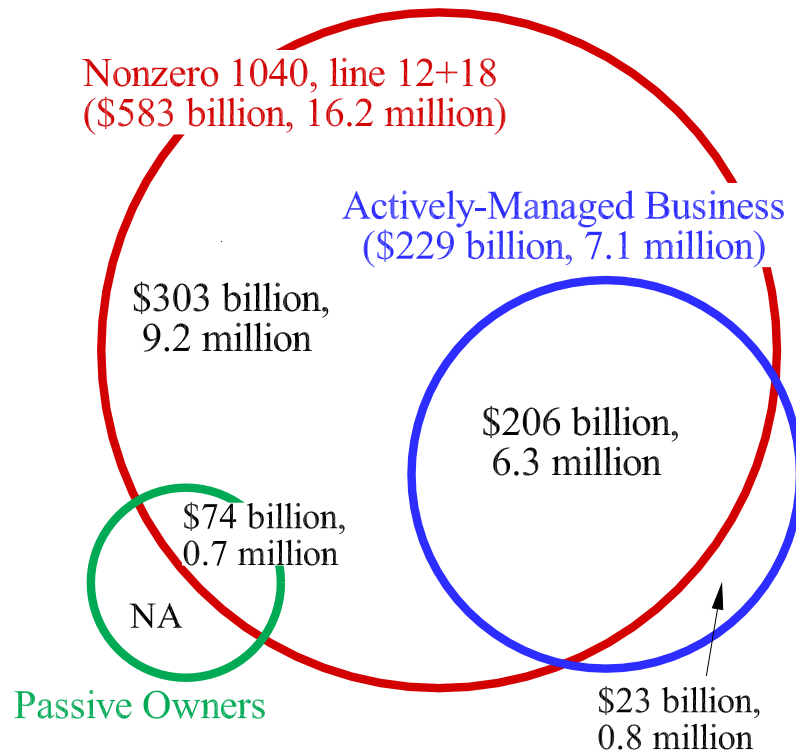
Nonzero 1040, line 12+18
($583 billion, 16.2 million)

Actively-Managed Business
($229 billion, 7.1 million)

$303 billion,
9.2 million

$206 billion,
6.3 million

$74 billion,
0.7 million

NA

Passive Owners

$23 billion,
0.8 million